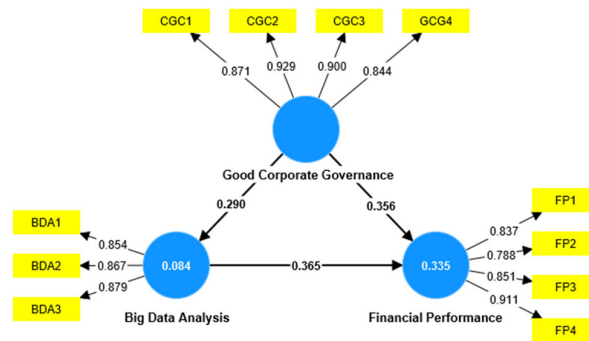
CGC1
CGC2
CGC3
GCG4
0.871
0.929
0.900
0.844
Good Corporate Governance
0.290
0.356
BDA1
BDA2
BDA3
0.854
0.867
0.879
0.084
0.365
0.335
FP1
FP2
FP3
FP4
0.837
0.788
0.851
0.911
Big Data Analysis
Financial Performance